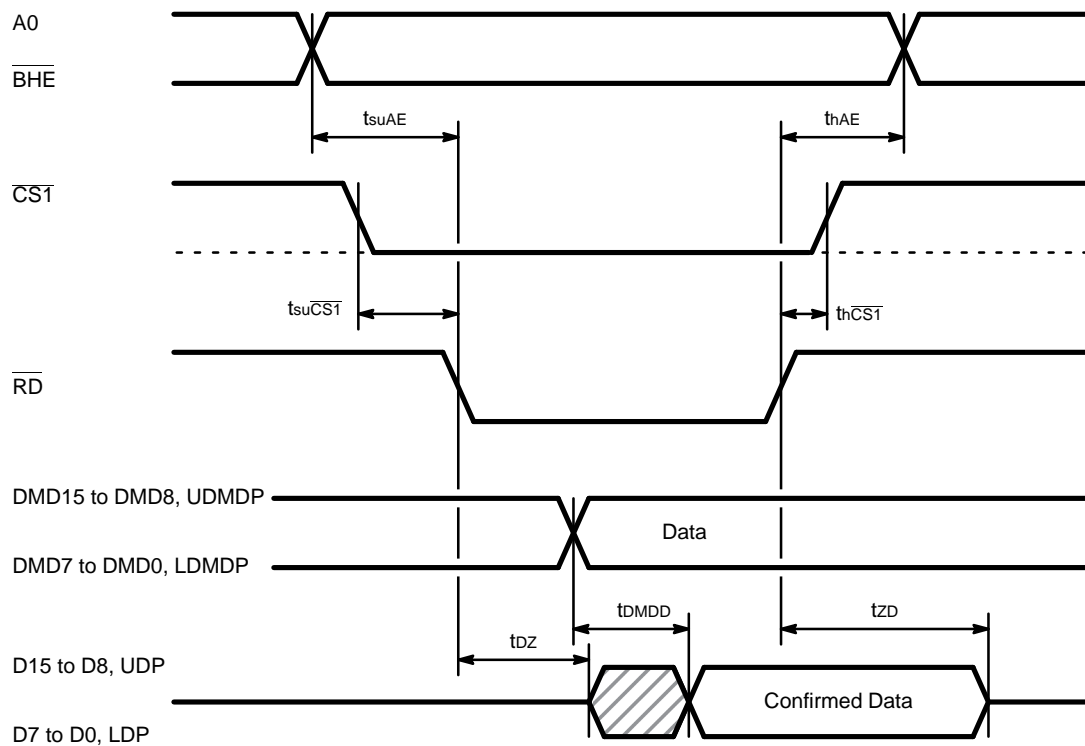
A0

$\overline{BHE}$

$t_{suAE}$

$t_{hAE}$

$\overline{CS1}$

$t_{su\overline{CS1}}$

$t_{h\overline{CS1}}$

$\overline{RD}$

DMD15 to DMD8, UDMDP

Data

DMD7 to DMD0, LDMDP

$t_{DMDD}$

$t_{ZD}$

$t_{DZ}$

D15 to D8, UDP

Confirmed Data

D7 to D0, LDP